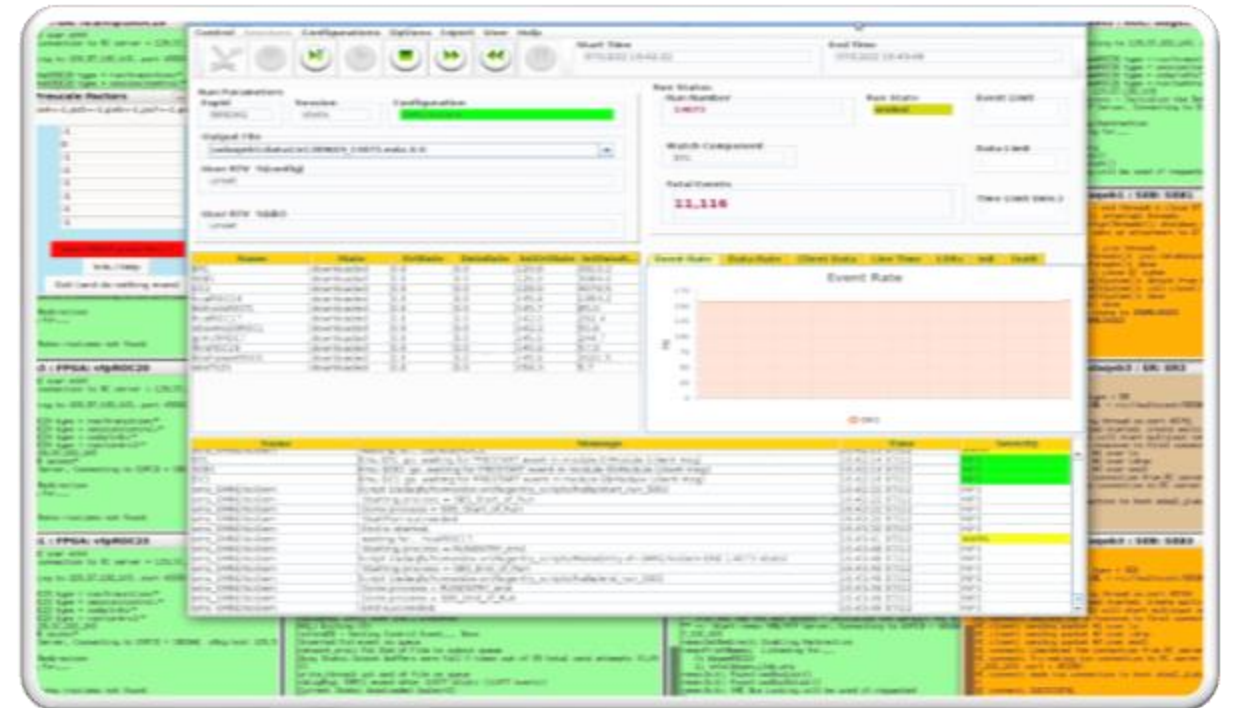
Control Sessions Configurations Options Export View Help

Start Time

End Time

Run Parameters

Session

Configuration

Output File

Run Status

Run Number

Run State

Event Limit

Watch Component

Data Limit

Total Events

11,116

Time Limit (min.)

| Name | State |
|---|---|
| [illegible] | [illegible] |

Event Rate | Data Rate | Client Data | Live Time | CDBs | Sdl | Health

Event Rate

| Name | Message | Time | Severity |
|---|---|---|---|
| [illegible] | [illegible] | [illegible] | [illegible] |

Truncate Factors

: FPGA: vfgROC20

: FPGA: vfgROC20